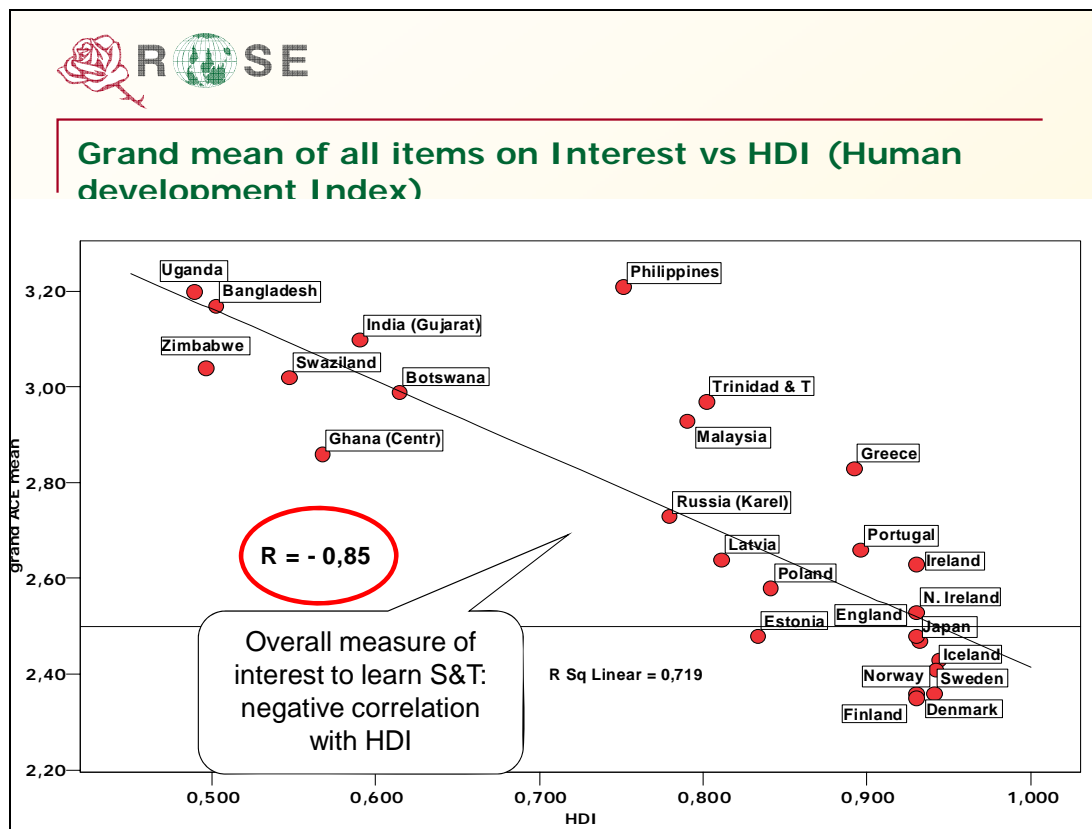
R SE

Grand mean of all items on Interest vs HDI (Human development Index)

grand ACE mean

3,20
3,00
2,80
2,60
2,40
2,20

Uganda
Bangladesh
Zimbabwe
Swaziland
India (Gujarat)
Botswana
Ghana (Centr)
Philippines
Trinidad & T
Malaysia
Greece
Russia (Karel)
Latvia
Portugal
Ireland
Poland
N. Ireland
England
Estonia
Japan
Iceland
Norway
Sweden
Finland
Denmark

R = - 0,85

Overall measure of interest to learn S&T: negative correlation with HDI

R Sq Linear = 0,719

0,500
0,600
0,700
0,800
0,900
1,000

HDI